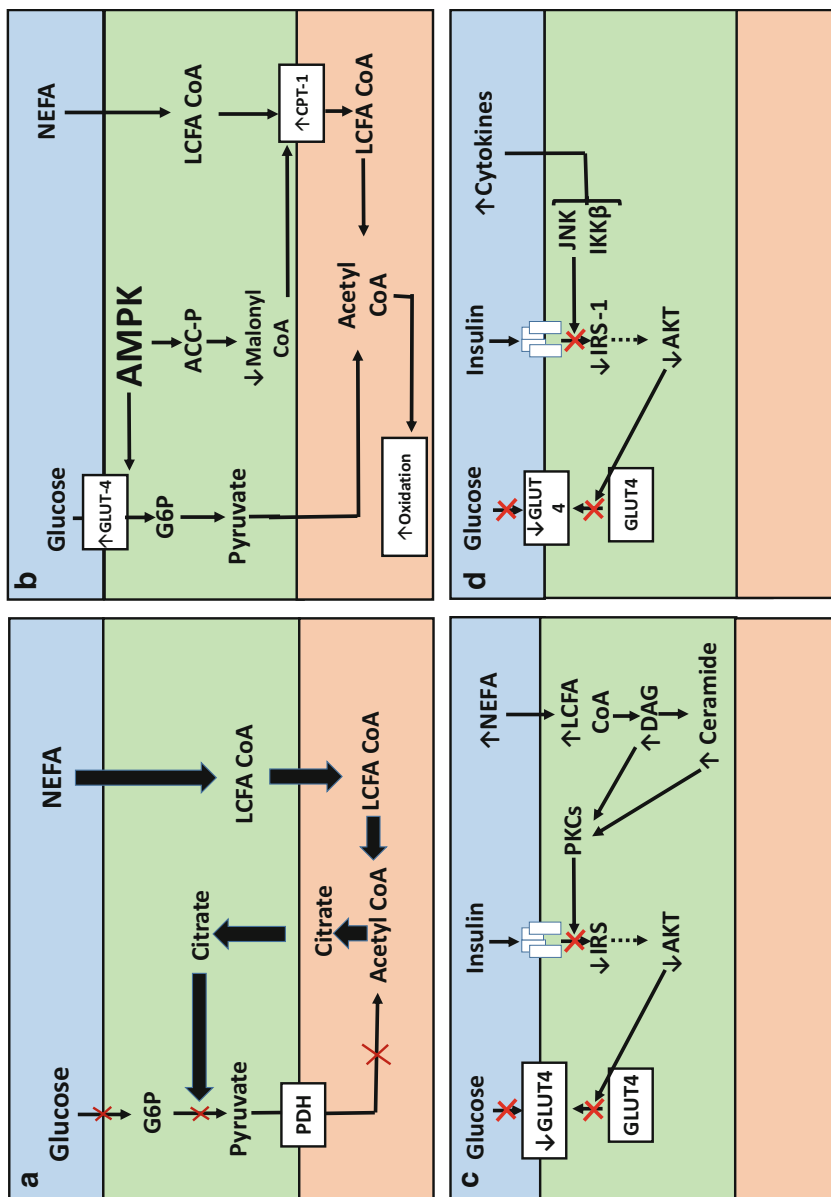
a
Glucose
G6P
Pyruvate
PDH
Citrate
Citrate
Acetyl CoA
NEFA
LCFA CoA
LCFA CoA

b
Glucose
↑GLUT-4
G6P
Pyruvate
↑Oxidation
AMPK
ACC-P
↓Malonyl CoA
Acetyl CoA
NEFA
LCFA CoA
↑CPT-1
LCFA CoA

c
Glucose
↓GLUT4
GLUT4
Insulin
↓IRS
↓AKT
PKCs
↑NEFA
↑LCFA CoA
↑DAG
↑ Ceramide

d
Glucose
↓GLUT 4
GLUT4
Insulin
↓IRS-1
↓AKT
JNK
IKKβ
↑Cytokines